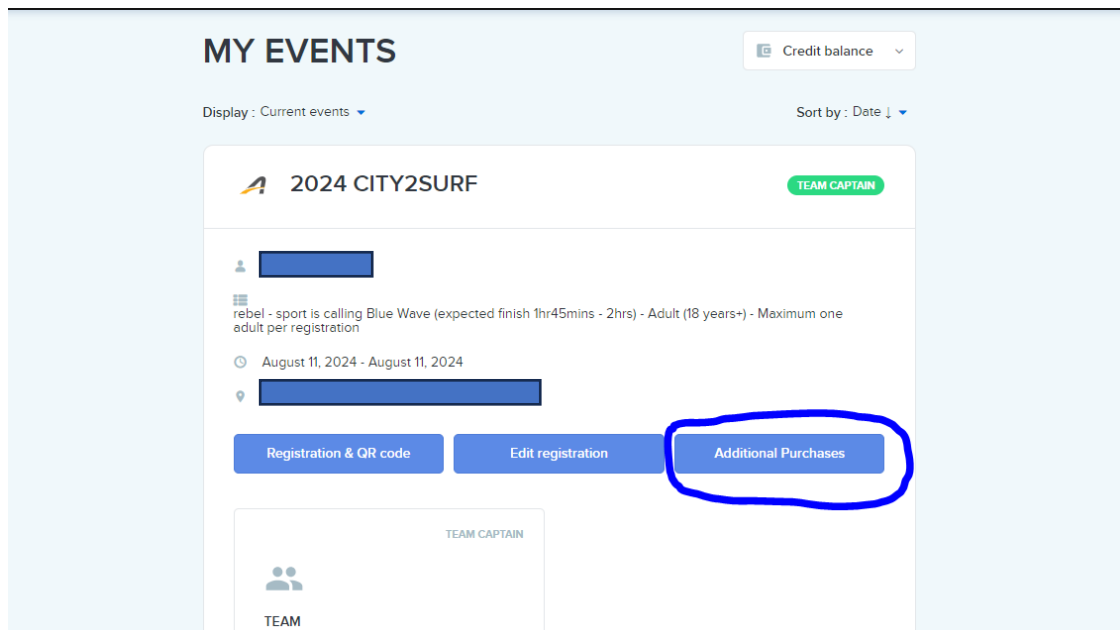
MY EVENTS

Credit balance

Display : Current events

Sort by : Date ↓

2024 CITY2SURF

TEAM CAPTAIN

rebel - sport is calling Blue Wave (expected finish 1hr45mins - 2hrs) - Adult (18 years+) - Maximum one adult per registration

August 11, 2024 - August 11, 2024

Registration & QR code

Edit registration

Additional Purchases

TEAM CAPTAIN

TEAM